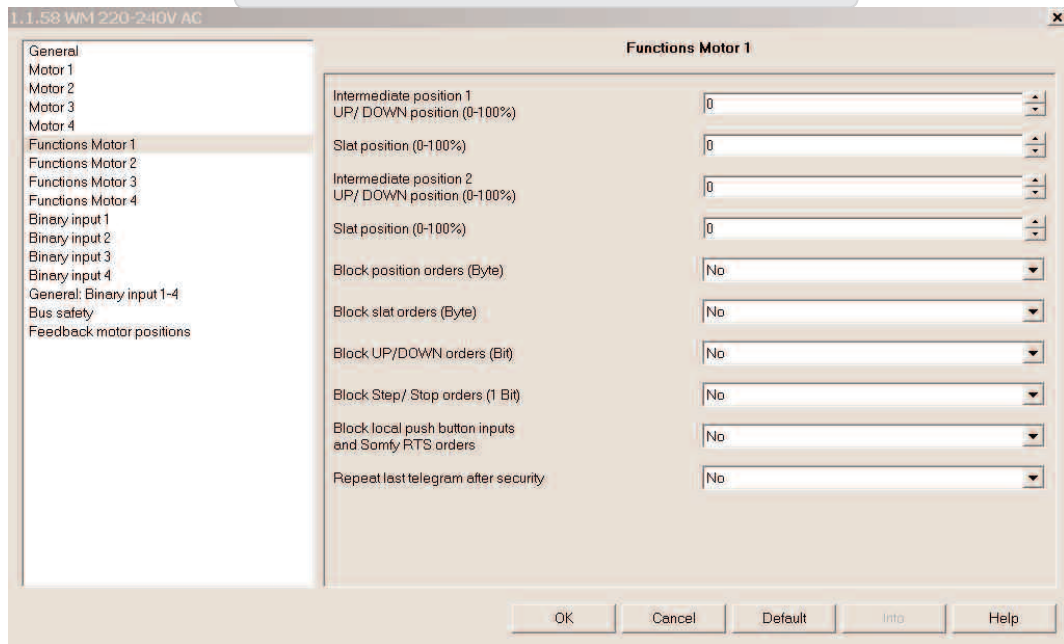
1.1.58 WM 220-240V AC

×

General
Motor 1
Motor 2
Motor 3
Motor 4
Functions Motor 1
Functions Motor 2
Functions Motor 3
Functions Motor 4
Binary input 1
Binary input 2
Binary input 3
Binary input 4
General: Binary input 1-4
Bus safety
Feedback motor positions

Functions Motor 1

Intermediate position 1
UP/ DOWN position (0-100%) 0

Slat position (0-100%) 0

Intermediate position 2
UP/ DOWN position (0-100%) 0

Slat position (0-100%) 0

Block position orders (Byte) No

Block slat orders (Byte) No

Block UP/DOWN orders (Bit) No

Block Step/ Stop orders (1 Bit) No

Block local push button inputs
and Somfy RTS orders No

Repeat last telegram after security No

OK Cancel Default Info Help